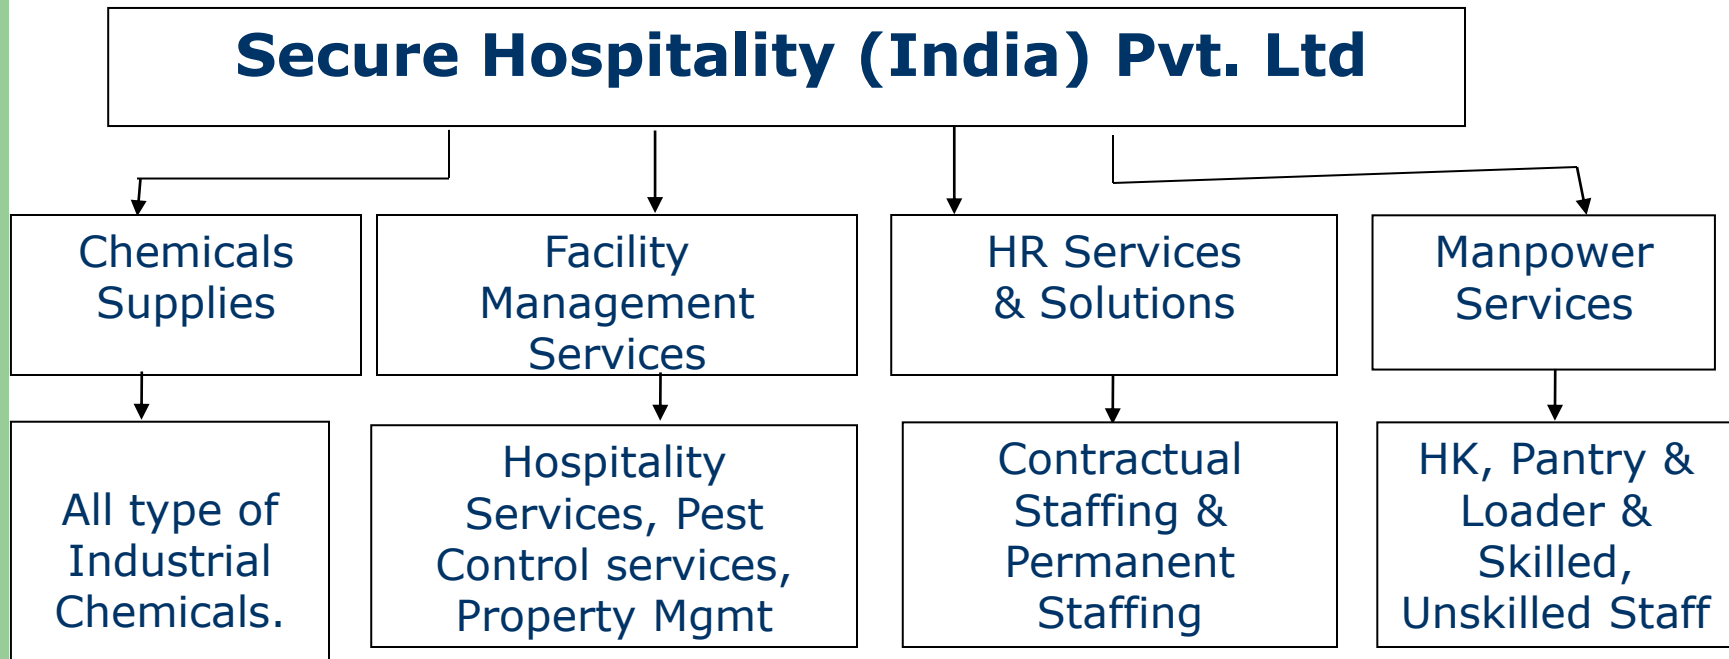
Secure Hospitality (India) Pvt. Ltd

Chemicals Supplies

Facility Management Services

HR Services & Solutions

Manpower Services

All type of Industrial Chemicals.

Hospitality Services, Pest Control services, Property Mgmt

Contractual Staffing & Permanent Staffing

HK, Pantry & Loader & Skilled, Unskilled Staff